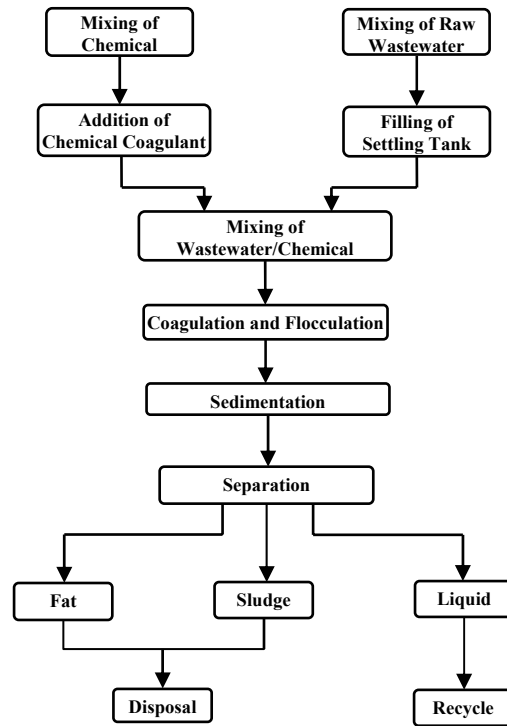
Mixing of Chemical

Mixing of Raw Wastewater

Addition of Chemical Coagulant

Filling of Settling Tank

Mixing of Wastewater/Chemical

Coagulation and Flocculation

Sedimentation

Separation

Fat

Sludge

Liquid

Disposal

Recycle